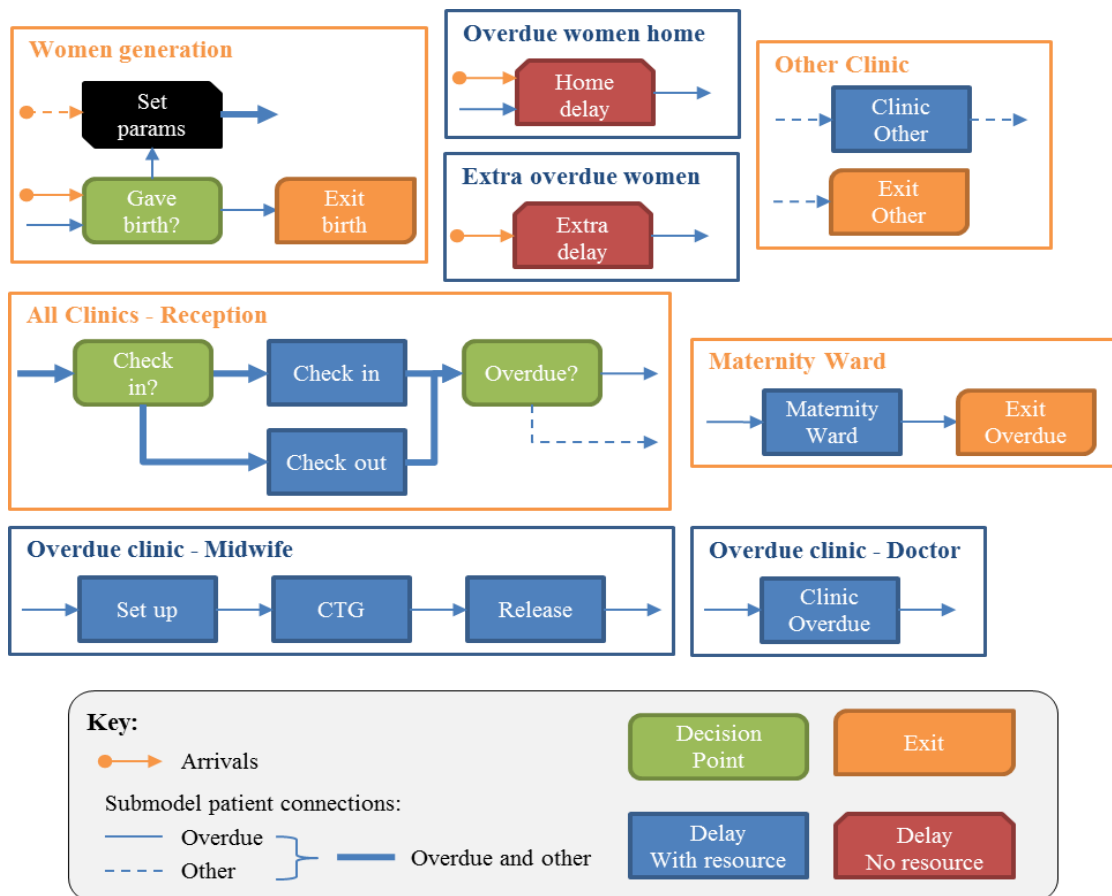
Women generation

Set params

Gave birth?

Exit birth

Overdue women home

Home delay

Extra overdue women

Extra delay

Other Clinic

Clinic Other

Exit Other

All Clinics - Reception

Check in?

Check in

Check out

Overdue?

Maternity Ward

Maternity Ward

Exit Overdue

Overdue clinic - Midwife

Set up

CTG

Release

Overdue clinic - Doctor

Clinic Overdue

Key:

Arrivals

Submodel patient connections:

Overdue

Other

Overdue and other

Decision Point

Exit

Delay With resource

Delay No resource